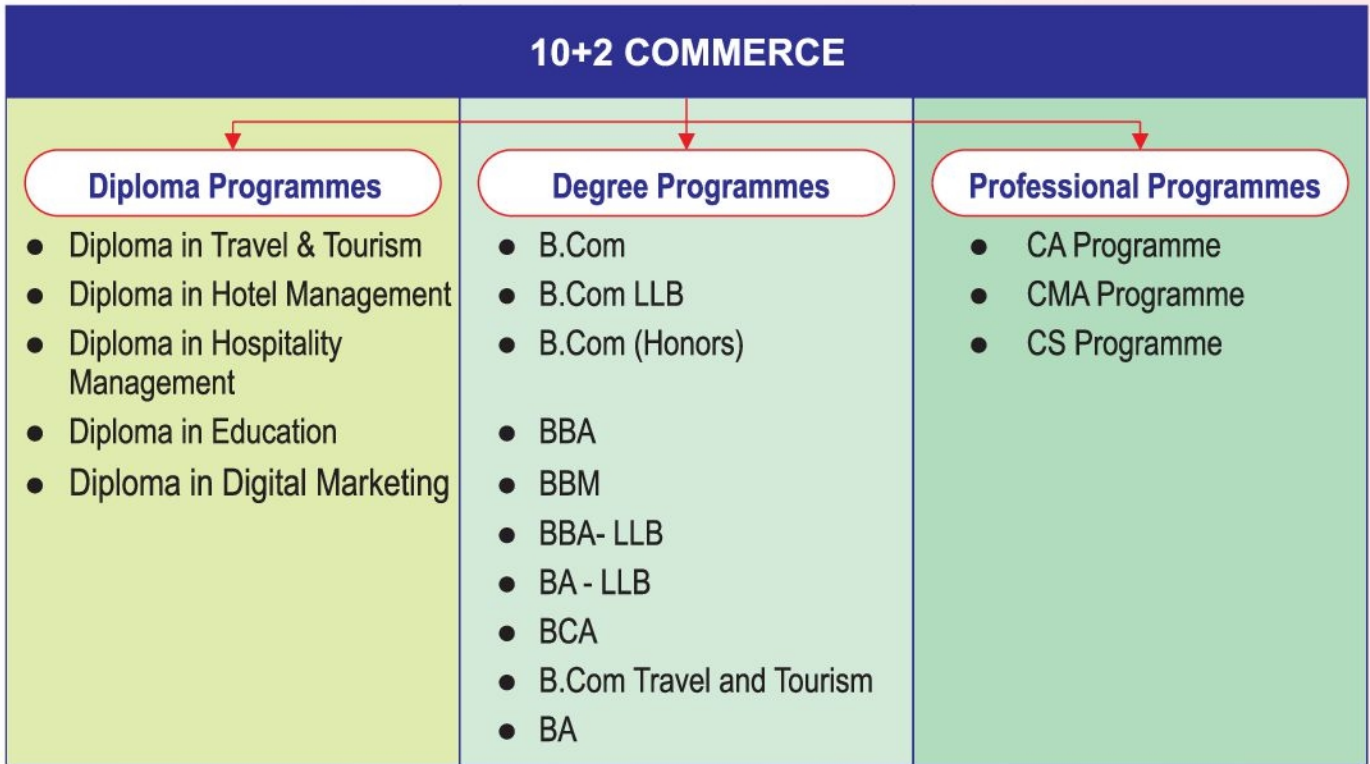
10+2 COMMERCE

Diploma Programmes

- Diploma in Travel & Tourism
- Diploma in Hotel Management
- Diploma in Hospitality Management
- Diploma in Education
- Diploma in Digital Marketing

Degree Programmes

- B.Com
- B.Com LLB
- B.Com (Honors)

- BBA
- BBM
- BBA- LLB
- BA - LLB
- BCA
- B.Com Travel and Tourism
- BA

Professional Programmes

- CA Programme
- CMA Programme
- CS Programme